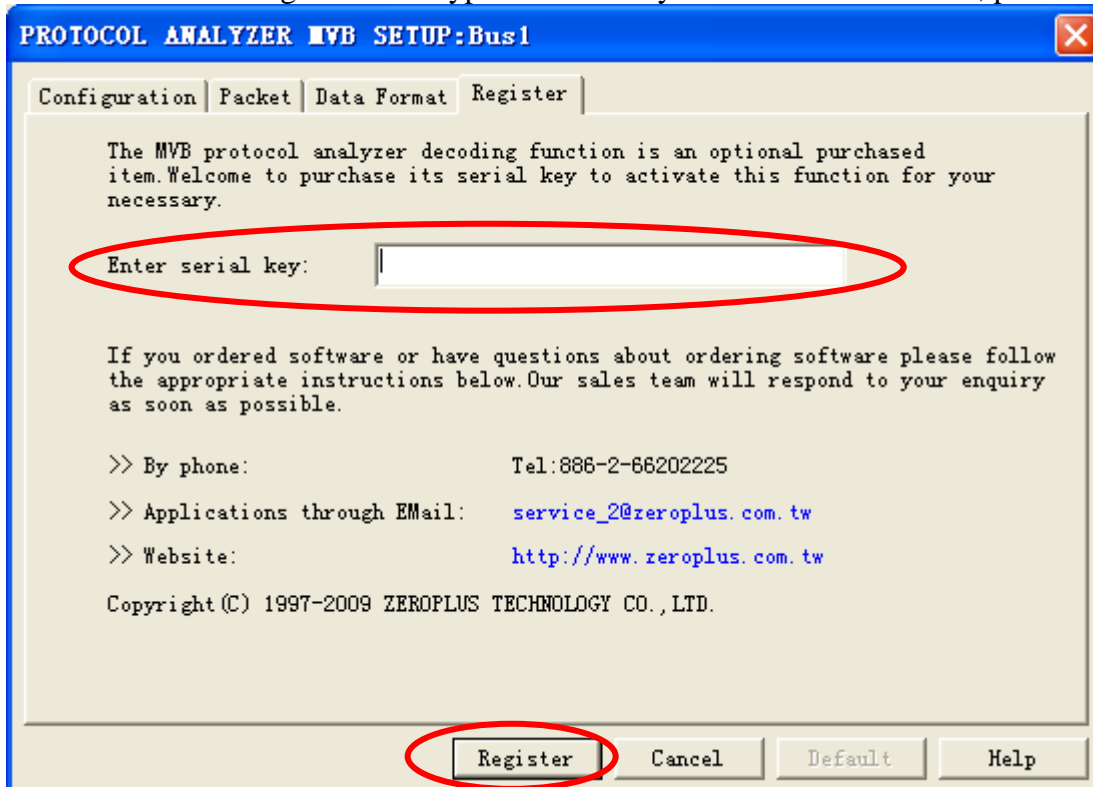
PROTOCOL ANALYZER MVB SETUP:Bus1

Configuration | Packet | Data Format | Register

The MVB protocol analyzer decoding function is an optional purchased item.Welcome to purchase its serial key to activate this function for your necessary.

Enter serial key:

If you ordered software or have questions about ordering software please follow the appropriate instructions below.Our sales team will respond to your enquiry as soon as possible.

>> By phone: Tel:886-2-66202225

>> Applications through EMail: service_2@zeroplus.com.tw

>> Website: http://www.zeroplus.com.tw

Copyright(C) 1997-2009 ZEROPLUS TECHNOLOGY CO.,LTD.

Register Cancel Default Help